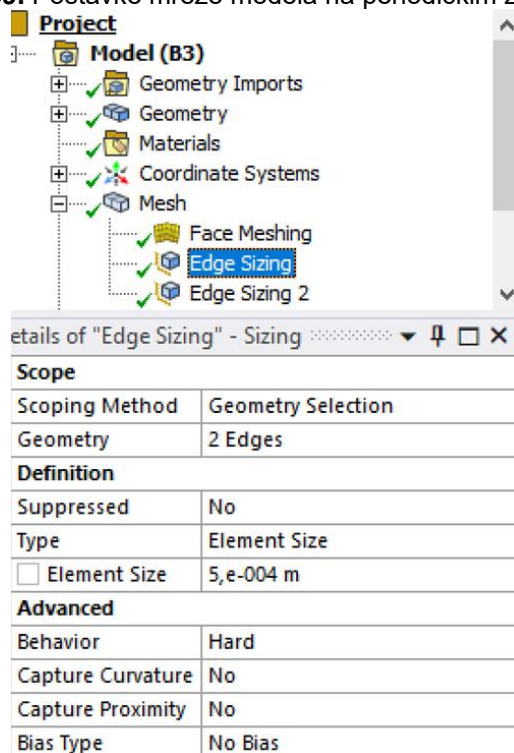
Project
Model (B3)
Geometry Imports
Geometry
Materials
Coordinate Systems
Mesh
Face Meshing
Edge Sizing
Edge Sizing 2
etails of "Edge Sizing" - Sizing

| Scope | |
|---|---|
| Scoping Method | Geometry Selection |
| Geometry | 2 Edges |
| **Definition** | |
| Suppressed | No |
| Type | Element Size |
| Element Size | 5,e-004 m |
| **Advanced** | |
| Behavior | Hard |
| Capture Curvature | No |
| Capture Proximity | No |
| Bias Type | No Bias |